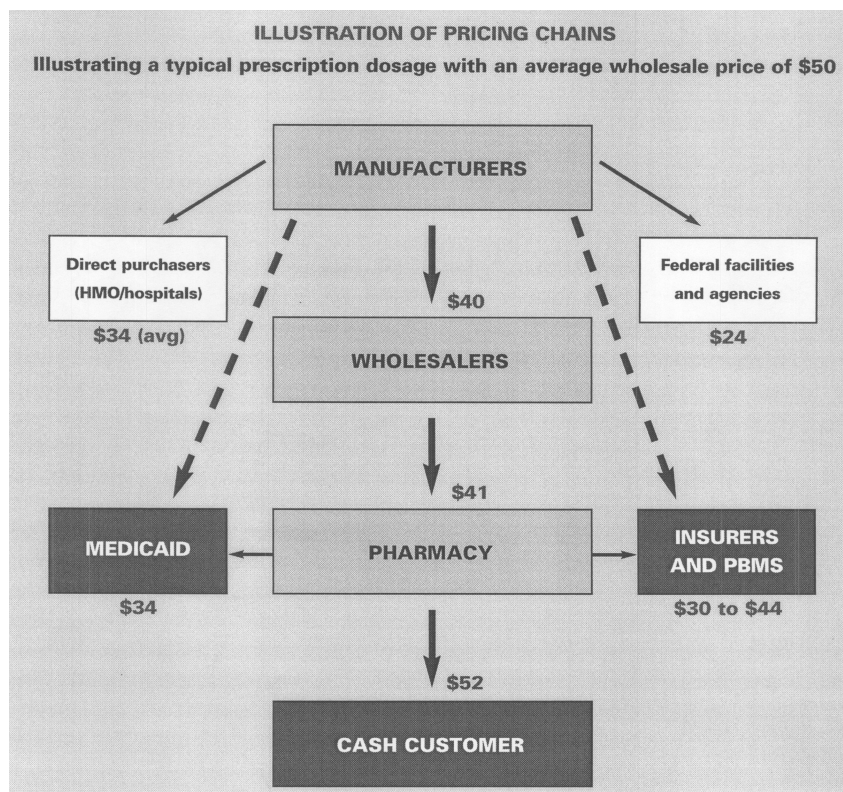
ILLUSTRATION OF PRICING CHAINS

Illustrating a typical prescription dosage with an average wholesale price of \$50

MANUFACTURERS

Direct purchasers (HMO/hospitals)

\$34 (avg)

Federal facilities and agencies

\$24

\$40

WHOLESALERS

\$41

MEDICAID

\$34

PHARMACY

INSURERS AND PBMS

\$30 to \$44

\$52

CASH CUSTOMER